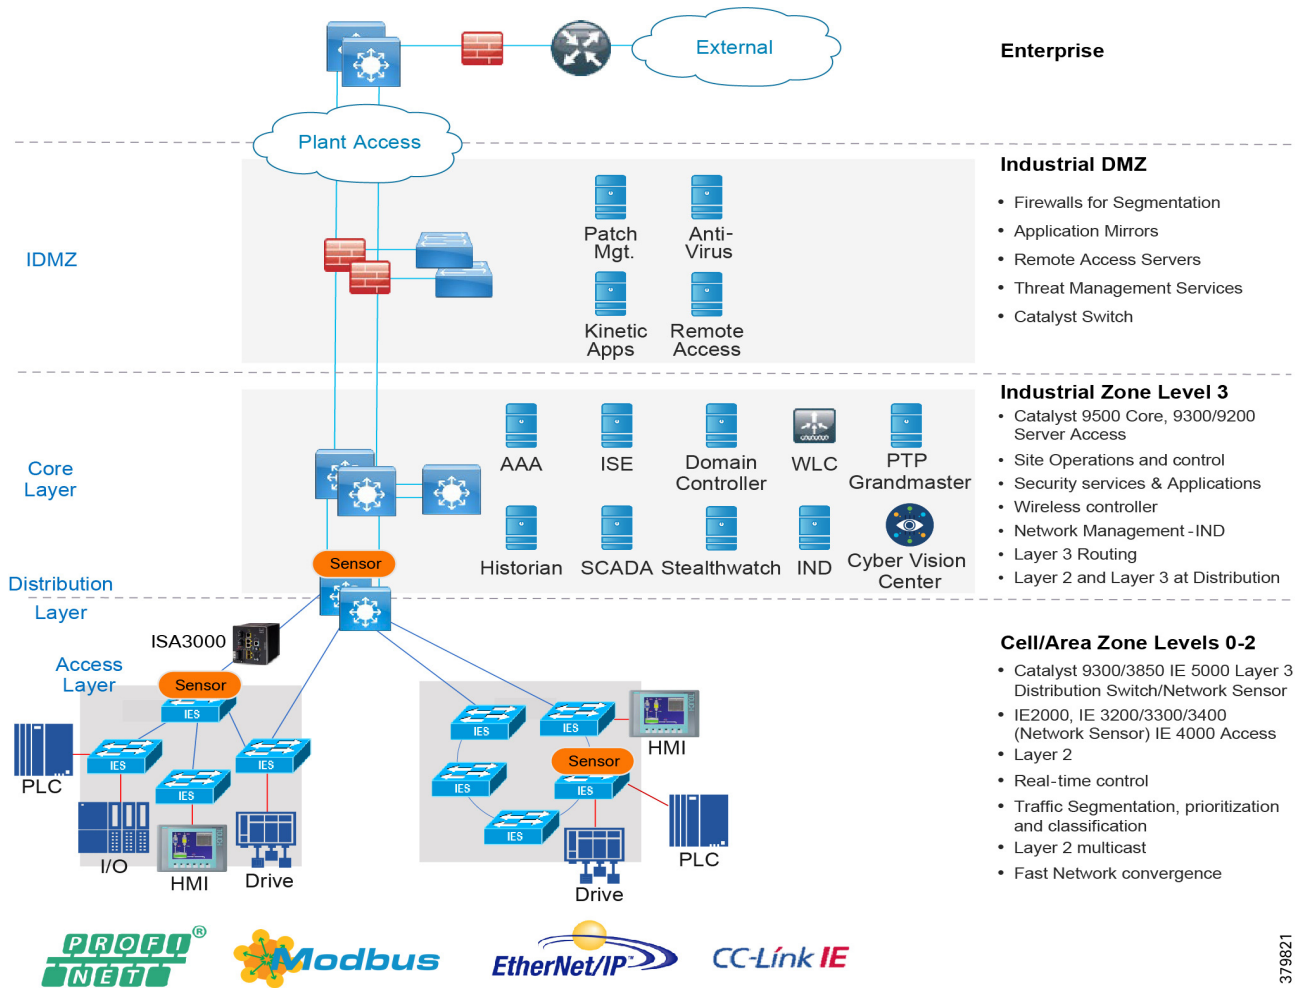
External

Enterprise

Plant Access

Industrial DMZ

- Firewalls for Segmentation
- Application Mirrors
- Remote Access Servers
- Threat Management Services
- Catalyst Switch

IDMZ

Patch Mgt.

Anti-Virus

Kinetic Apps

Remote Access

Industrial Zone Level 3

- Catalyst 9500 Core, 9300/9200 Server Access
- Site Operations and control
- Security services & Applications
- Wireless controller
- Network Management-IND
- Layer 3 Routing
- Layer 2 and Layer 3 at Distribution

Core Layer

AAA

ISE

Domain Controller

WLC

PTP Grandmaster

Sensor

Historian

SCADA

Stealthwatch

IND

Cyber Vision Center

Distribution Layer

ISA3000

Access Layer

Sensor

IES

IES

IES

IES

PLC

I/O

HMI

Drive

IES

IES

IES

IES

IES

Sensor

HMI

PLC

Drive

Cell/Area Zone Levels 0-2

- Catalyst 9300/3850 IE 5000 Layer 3 Distribution Switch/Network Sensor
- IE2000, IE 3200/3300/3400 (Network Sensor) IE 4000 Access
- Layer 2
- Real-time control
- Traffic Segmentation, prioritization and classification
- Layer 2 multicast
- Fast Network convergence

PROFI NET ®

Modbus

EtherNet/IP

CC-Link IE

379821